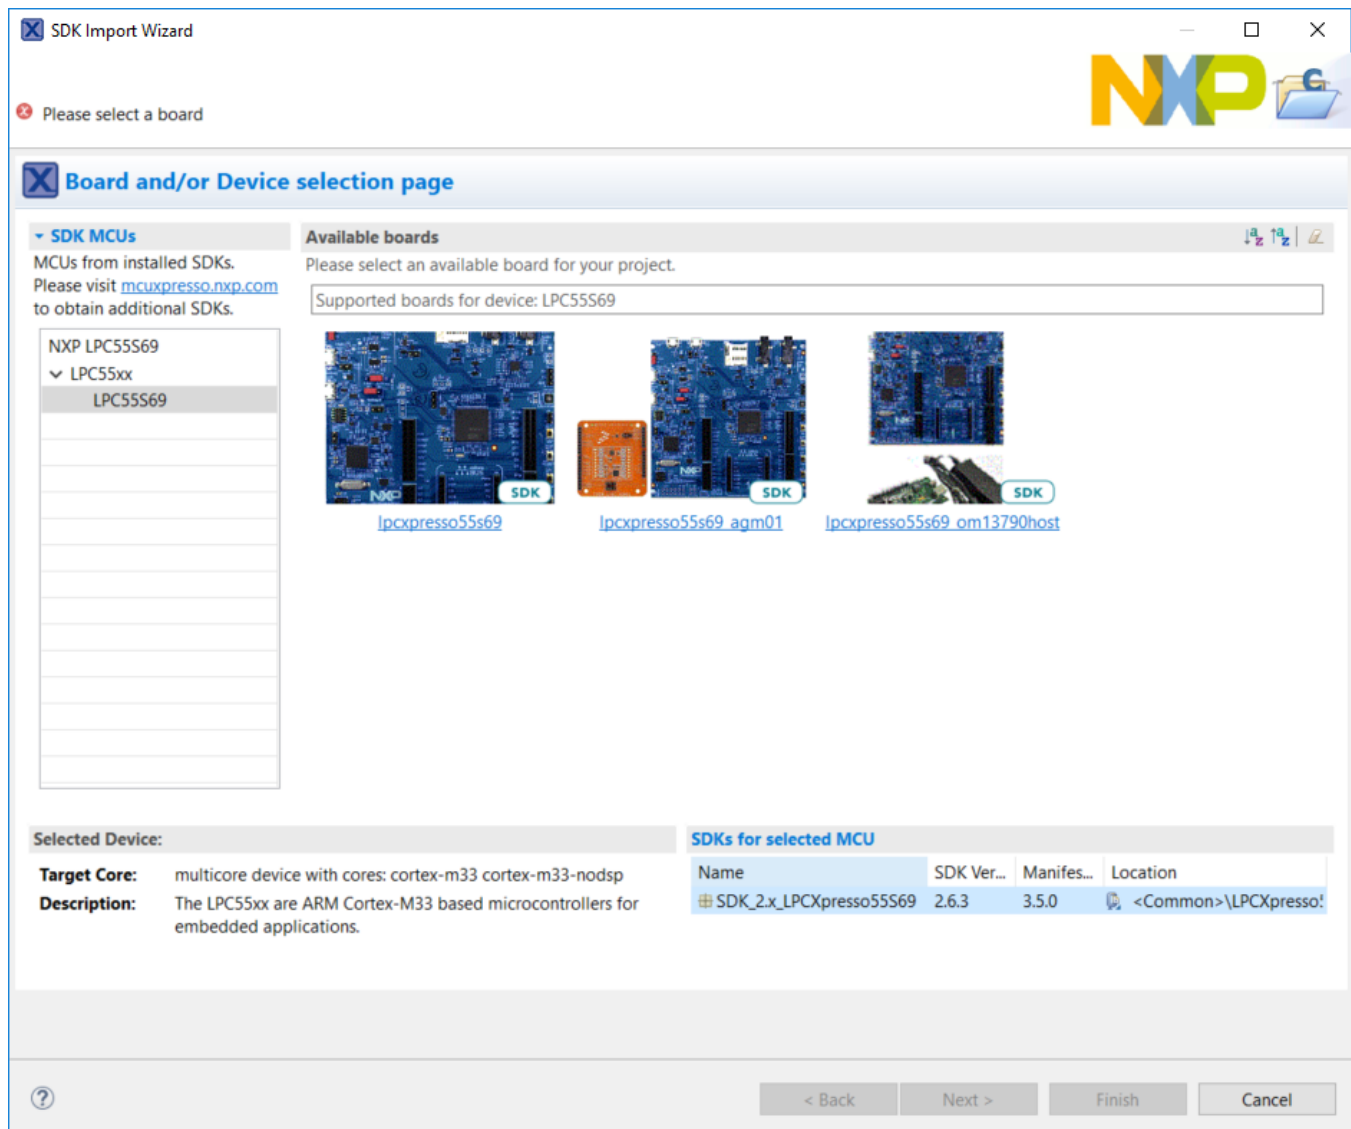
SDK Import Wizard

Please select a board

NXP

Board and/or Device selection page

SDK MCUs

MCUs from installed SDKs. Please visit mcuxpresso.nxp.com to obtain additional SDKs.

NXP LPC55S69
LPC55xx
LPC55S69

Available boards

Please select an available board for your project.

Supported boards for device: LPC55S69

SDK
lpcxpresso55s69

SDK
lpcxpresso55s69_agm01

SDK
lpcxpresso55s69_om13790host

Selected Device:

Target Core: multicore device with cores: cortex-m33 cortex-m33-nodsp

Description: The LPC55xx are ARM Cortex-M33 based microcontrollers for embedded applications.

SDKs for selected MCU

| Name | SDK Ver... | Manifes... | Location |
|---|---|---|---|
| SDK_2.x_LPCXpresso55S69 | 2.6.3 | 3.5.0 | <Common>\LPCXpresso! |

?

< Back

Next >

Finish

Cancel